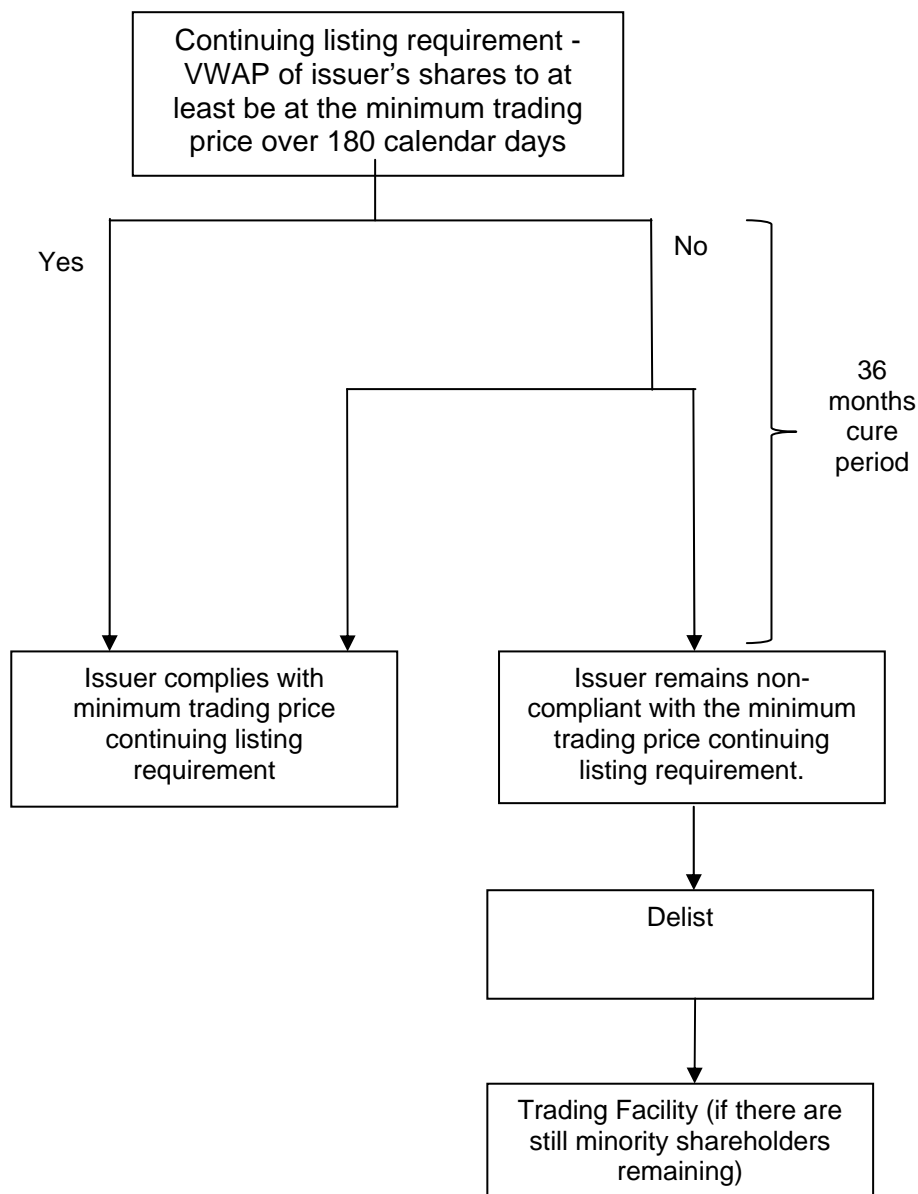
Continuing listing requirement - VWAP of issuer's shares to at least be at the minimum trading price over 180 calendar days

Yes

No

36 months cure period

Issuer complies with minimum trading price continuing listing requirement

Issuer remains non-compliant with the minimum trading price continuing listing requirement.

Delist

Trading Facility (if there are still minority shareholders remaining)